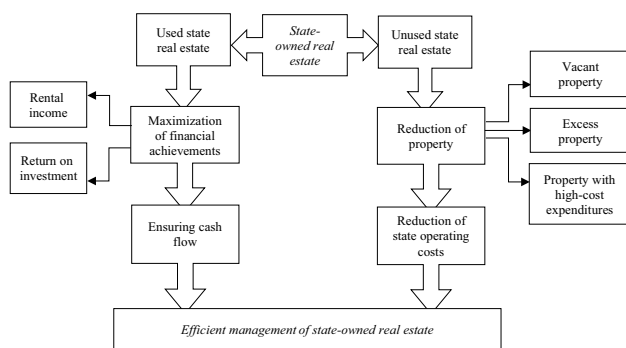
Used state real estate

State-owned real estate

Unused state real estate

Rental income

Maximization of financial achievements

Return on investment

Reduction of property

Vacant property

Excess property

Property with high-cost expenditures

Ensuring cash flow

Reduction of state operating costs

Efficient management of state-owned real estate